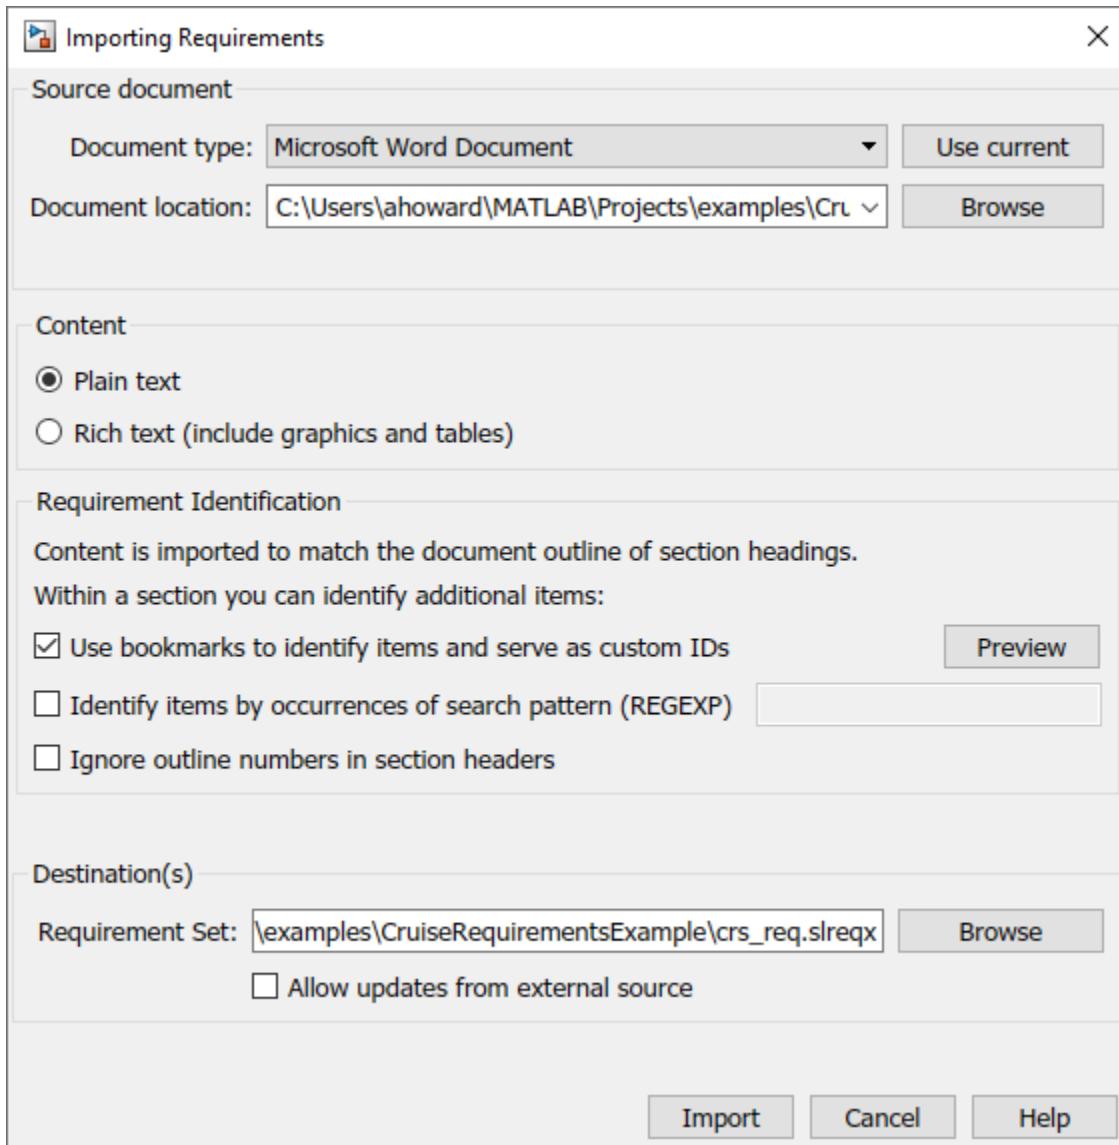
Importing Requirements

Source document

Document type: Microsoft Word Document

Use current

Document location: C:\Users\ahoward\MATLAB\Projects\examples\Cru

Browse

Content

Plain text

Rich text (include graphics and tables)

Requirement Identification

Content is imported to match the document outline of section headings.

Within a section you can identify additional items:

Use bookmarks to identify items and serve as custom IDs

Preview

Identify items by occurrences of search pattern (REGEXP)

Ignore outline numbers in section headers

Destination(s)

Requirement Set: \examples\CruiseRequirementsExample\crs_req.slreqx

Browse

Allow updates from external source

Import

Cancel

Help